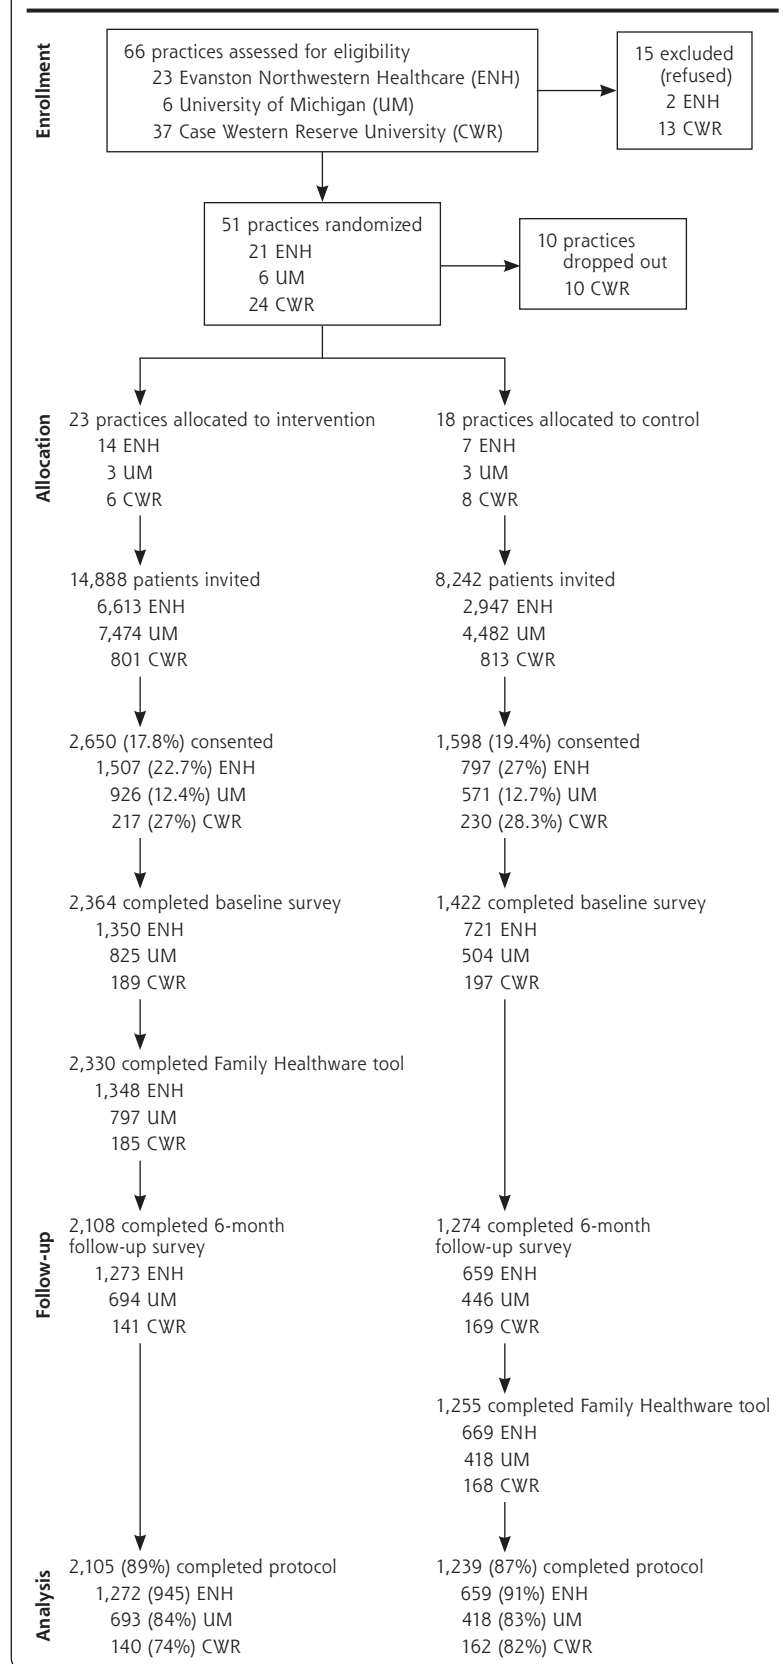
Enrollment

66 practices assessed for eligibility
23 Evanston Northwestern Healthcare (ENH)
6 University of Michigan (UM)
37 Case Western Reserve University (CWR)

15 excluded (refused)
2 ENH
13 CWR

51 practices randomized
21 ENH
6 UM
24 CWR

10 practices dropped out
10 CWR

Allocation

23 practices allocated to intervention
14 ENH
3 UM
6 CWR

14,888 patients invited
6,613 ENH
7,474 UM
801 CWR

2,650 (17.8%) consented
1,507 (22.7%) ENH
926 (12.4%) UM
217 (27%) CWR

2,364 completed baseline survey
1,350 ENH
825 UM
189 CWR

2,330 completed Family Healthware tool
1,348 ENH
797 UM
185 CWR

Follow-up

2,108 completed 6-month follow-up survey
1,273 ENH
694 UM
141 CWR

Analysis

2,105 (89%) completed protocol
1,272 (945) ENH
693 (84%) UM
140 (74%) CWR

18 practices allocated to control
7 ENH
3 UM
8 CWR

8,242 patients invited
2,947 ENH
4,482 UM
813 CWR

1,598 (19.4%) consented
797 (27%) ENH
571 (12.7%) UM
230 (28.3%) CWR

1,422 completed baseline survey
721 ENH
504 UM
197 CWR

1,274 completed 6-month follow-up survey
659 ENH
446 UM
169 CWR

1,255 completed Family Healthware tool
669 ENH
418 UM
168 CWR

1,239 (87%) completed protocol
659 (91%) ENH
418 (83%) UM
162 (82%) CWR